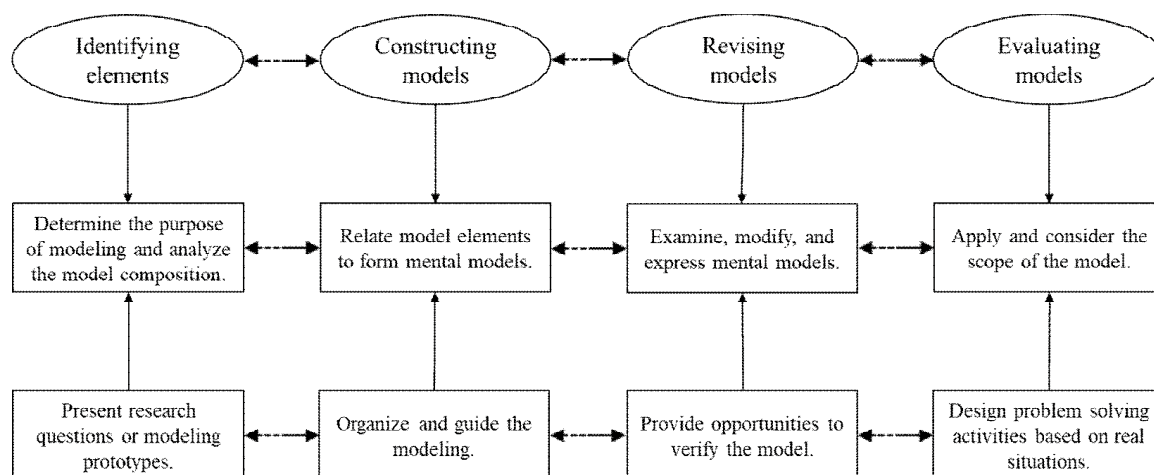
Identifying elements

Constructing models

Revising models

Evaluating models

Determine the purpose of modeling and analyze the model composition.

Relate model elements to form mental models.

Examine, modify, and express mental models.

Apply and consider the scope of the model.

Present research questions or modeling prototypes.

Organize and guide the modeling.

Provide opportunities to verify the model.

Design problem solving activities based on real situations.